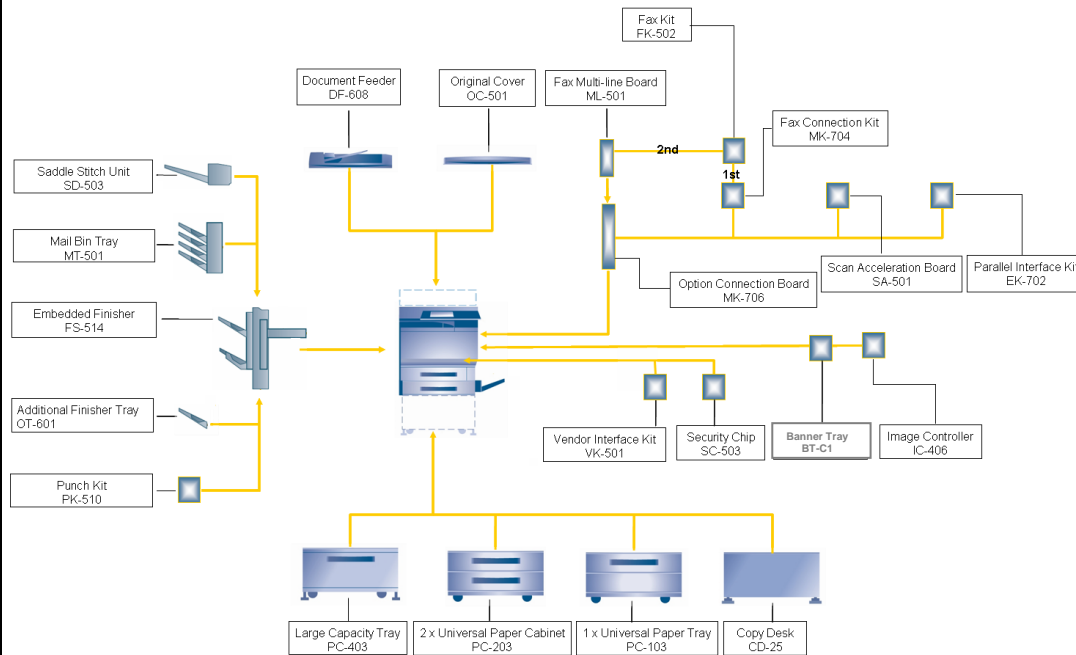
Fax Kit
FK-502

Document Feeder
DF-608

Original Cover
OC-501

Fax Multi-line Board
ML-501

Fax Connection Kit
MK-704

2nd

1st

Saddle Stitch Unit
SD-503

Mail Bin Tray
MT-501

Embedded Finisher
FS-514

Additional Finisher Tray
OT-601

Punch Kit
PK-510

Scan Acceleration Board
SA-501

Parallel Interface Ki
EK-702

Option Connection Board
MK-706

Vendor Interface Kit
VK-501

Security Chip
SC-503

Banner Tray
BT-C1

Image Controller
IC-406

Large Capacity Tray
PC-403

2 x Universal Paper Cabinet
PC-203

1 x Universal Paper Tray
PC-103

Copy Desk
CD-25